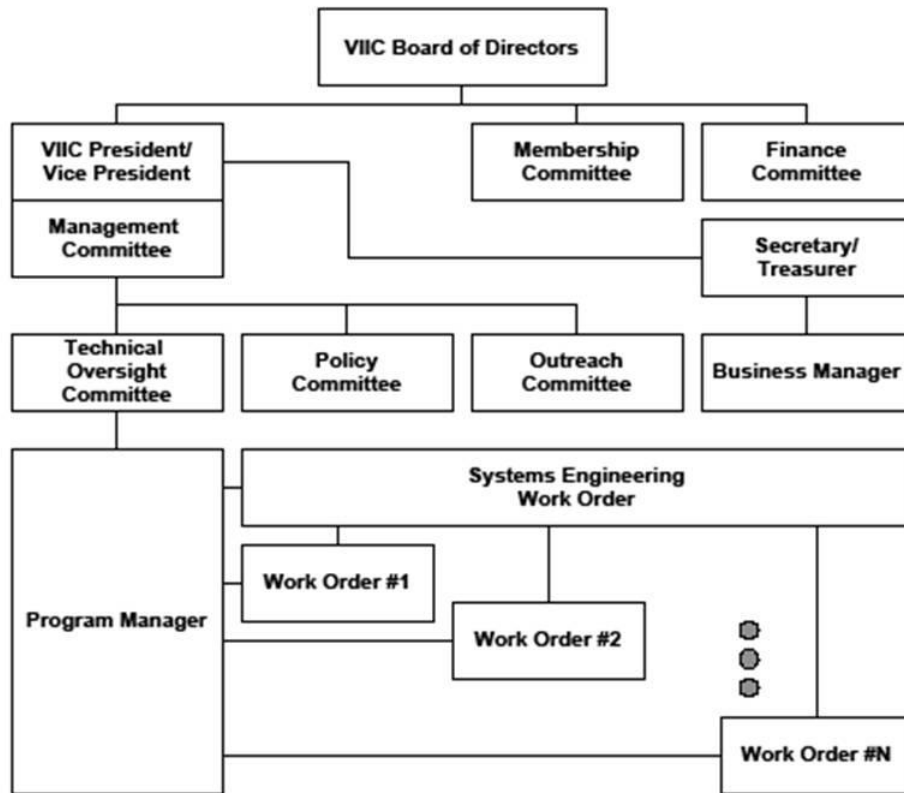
VIIC Board of Directors

VIIC President/
Vice President

Management Committee

Membership Committee

Finance Committee

Secretary/
Treasurer

Technical Oversight Committee

Policy Committee

Outreach Committee

Business Manager

Systems Engineering Work Order

Work Order #1

Program Manager

Work Order #2

Work Order #N